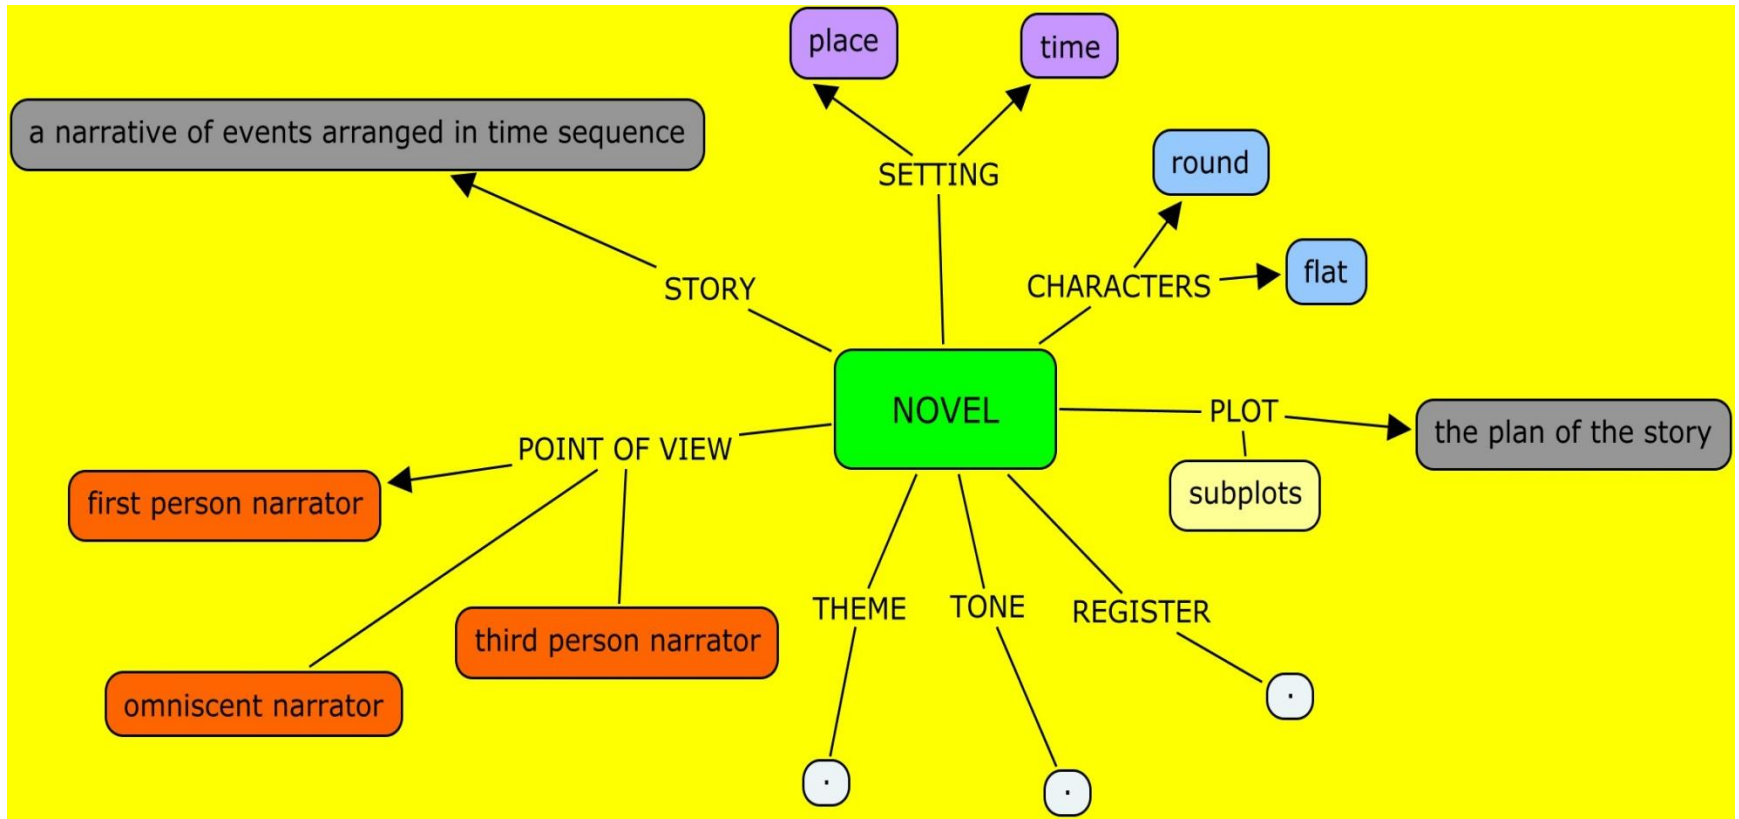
place

time

a narrative of events arranged in time sequence

SETTING

round

STORY

CHARACTERS

flat

NOVEL

PLOT

the plan of the story

POINT OF VIEW

subplots

first person narrator

third person narrator

THEME

TONE

REGISTER

omniscent narrator

·

·

·